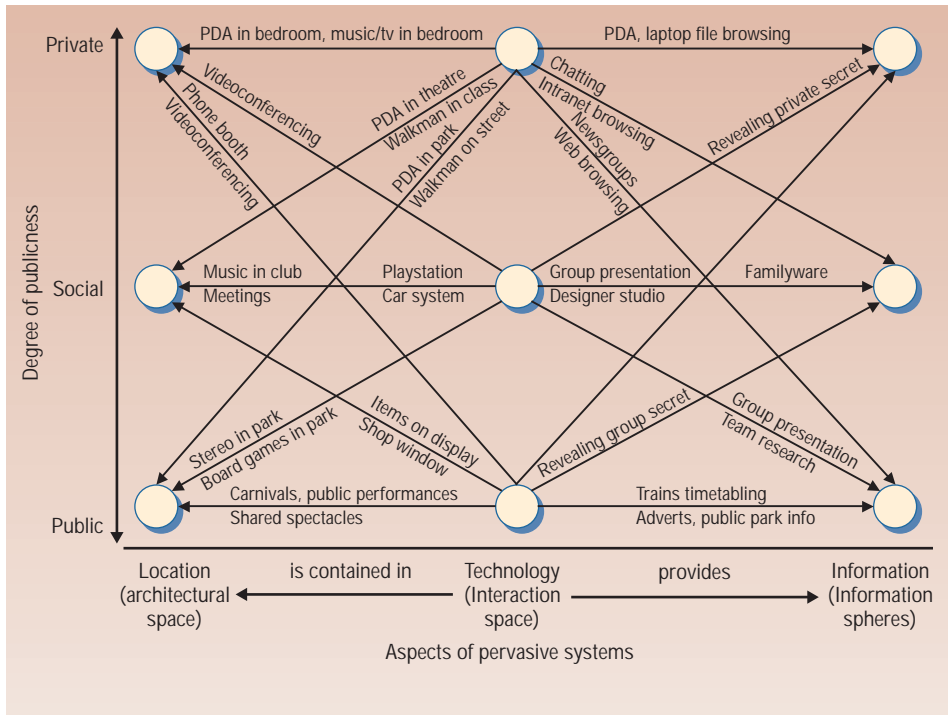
Private

Social

Public

Degree of publicness

PDA in bedroom, music/tv in bedroom

PDA, laptop file browsing

Videoconferencing

Phone booth

Videoconferencing

PDA in theatre

Walkman in class

PDA in park

Walkman on street

Chatting

Intranet browsing

Newsgroups

Web browsing

Revealing private secret

Music in club

Meetings

Playstation

Car system

Group presentation

Designer studio

Familyware

Stereo in park

Board games in park

Items on display

Shop window

Revealing group secret

Group presentation

Team research

Carnivals, public performances

Shared spectacles

Trains timetabling

Adverts, public park info

Location (architectural space)

is contained in

Technology (Interaction space)

provides

Information (Information spheres)

Aspects of pervasive systems